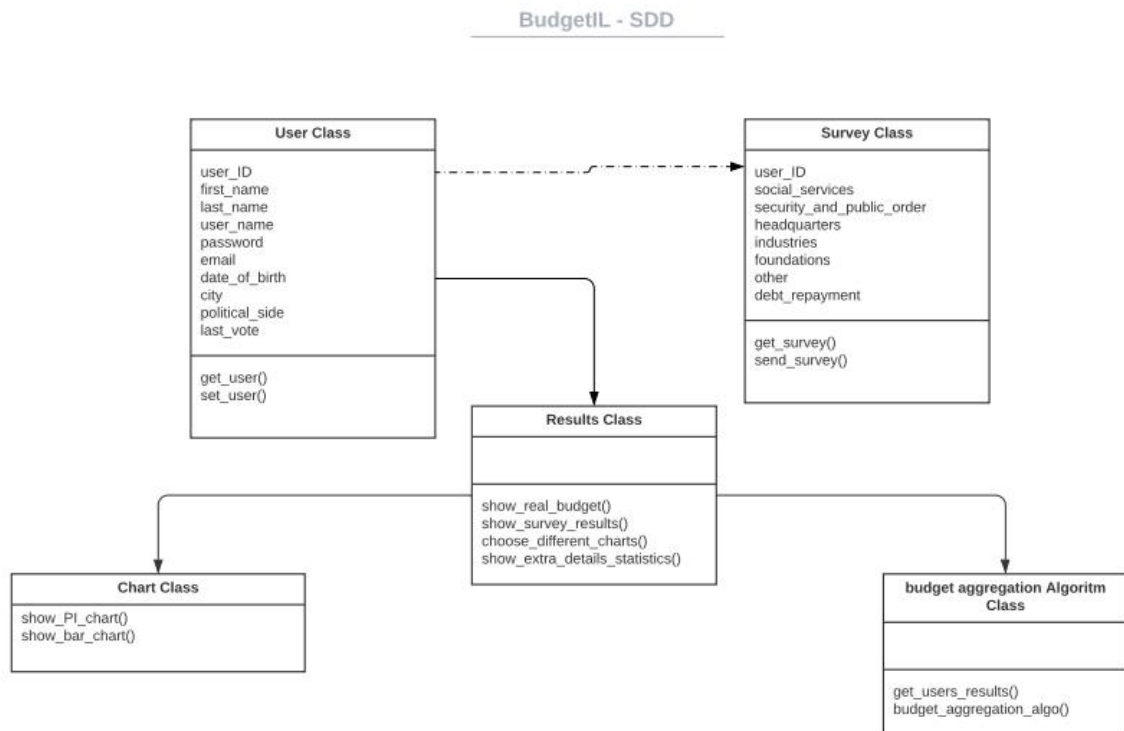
BudgetIL - SDD

User Class

user_ID
first_name
last_name
user_name
password
email
date_of_birth
city
political_side
last_vote

get_user()
set_user()

Survey Class

user_ID
social_services
security_and_public_order
headquarters
industries
foundations
other
debt_repayment

get_survey()
send_survey()

Results Class

show_real_budget()
show_survey_results()
choose_different_charts()
show_extra_details_statistics()

Chart Class

show_PI_chart()
show_bar_chart()

budget aggregation Algoritm Class

get_users_results()
budget_aggregation_algo()